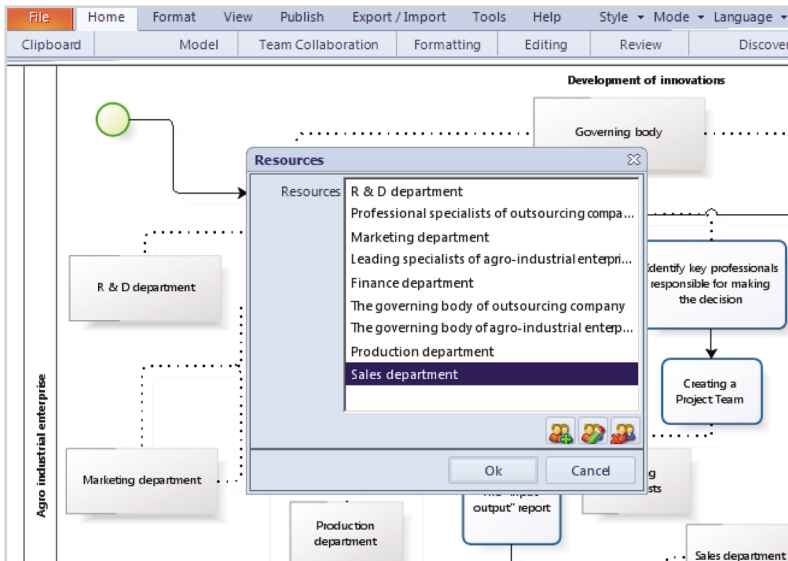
File Home Format View Publish Export / Import Tools Help Style Mode Language

Clipboard Model Team Collaboration Formatting Editing Review Discover

Development of innovations

Governing body

Resources

Resources
R & D department
Professional specialists of outsourcing compa...
Marketing department
Leading specialists of agro-industrial enterpri...
Finance department
The governing body of outsourcing company
The governing body of agro-industrial enterp...
Production department
Sales department

Ok Cancel

Identify key professionals responsible for making the decision

Creating a Project Team

R & D department

Agro industrial enterprise

Marketing department

Production department

"input output" report

Sales department